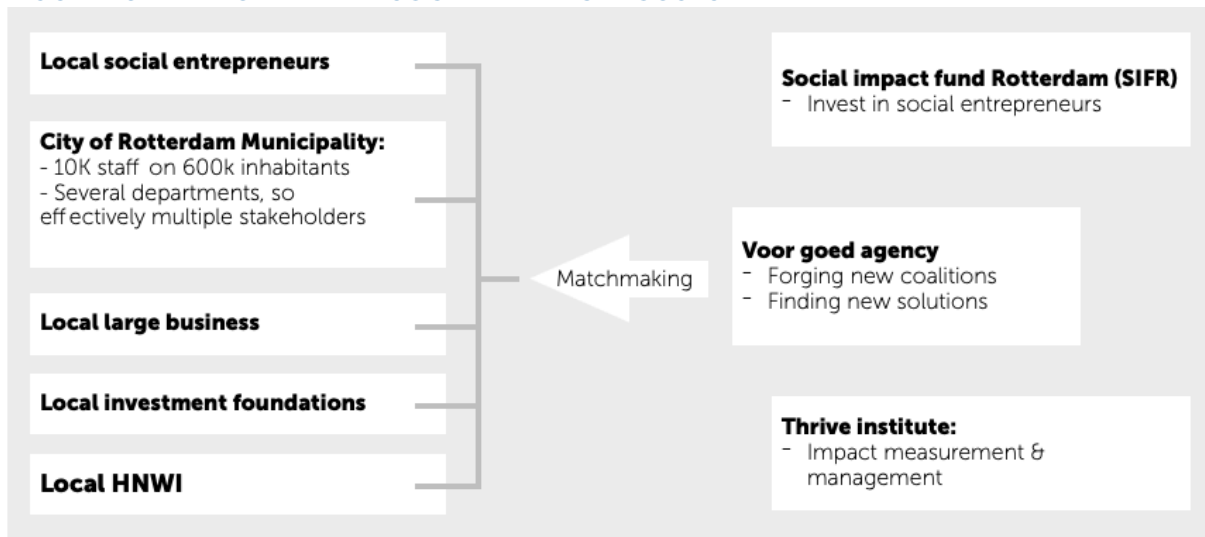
Local social entrepreneurs

City of Rotterdam Municipality:
- 10K staff on 600k inhabitants
- Several departments, so effectively multiple stakeholders

Local large business

Local investment foundations

Local HNWI

Matchmaking

Social impact fund Rotterdam (SIFR)
- Invest in social entrepreneurs

Voor goed agency
- Forging new coalitions
- Finding new solutions

Thrive institute:
- Impact measurement & management